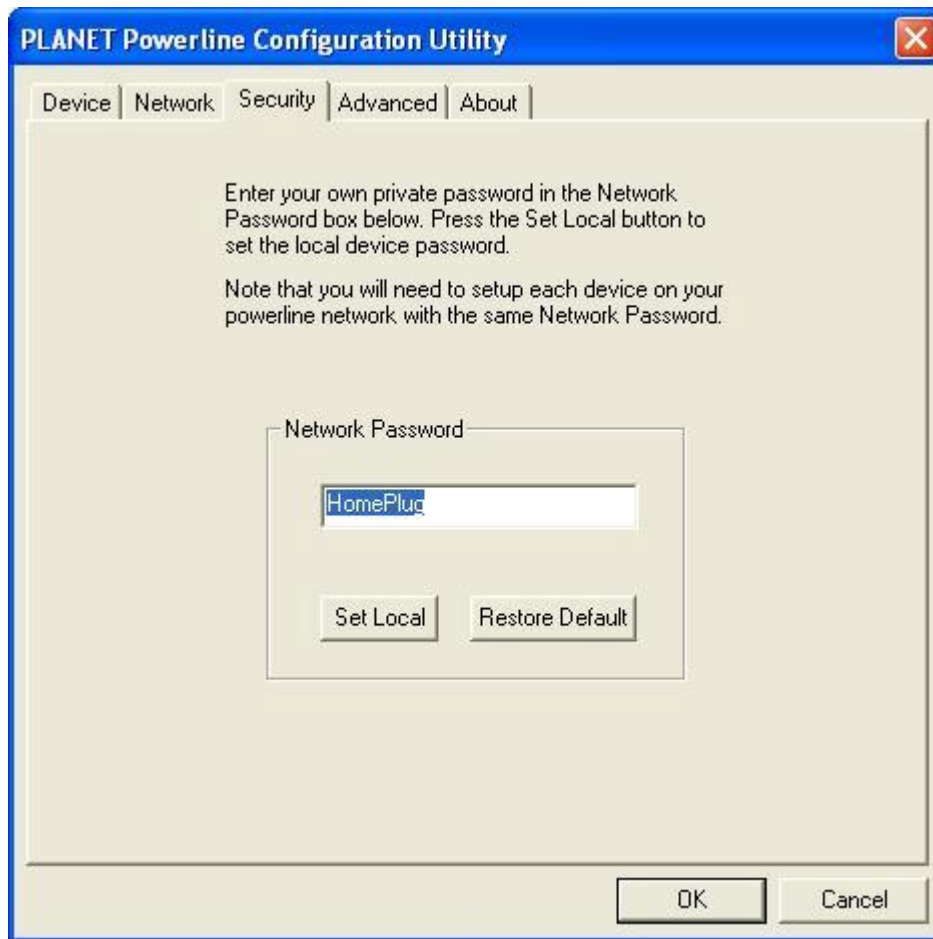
PLANET Powerline Configuration Utility

Device | Network | Security | Advanced | About

Enter your own private password in the Network Password box below. Press the Set Local button to set the local device password.

Note that you will need to setup each device on your powerline network with the same Network Password.

Network Password

HomePlug

Set Local

Restore Default

OK

Cancel